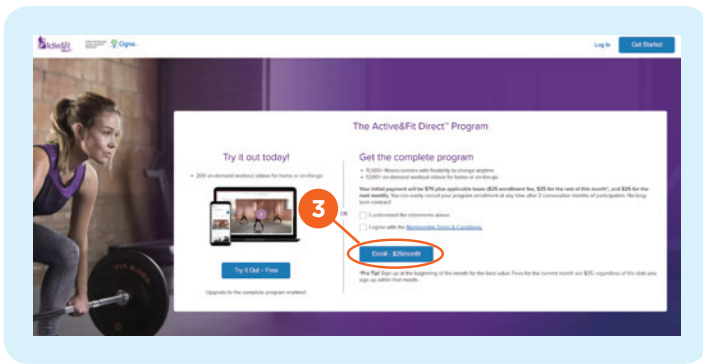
Active&Fit Direct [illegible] Cigna.

Log In

Get Started

The Active&Fit Direct™ Program

Try it out today!

• 200 on-demand workout videos for home or on-the-go

Try It Out – Free

Upgrade to the complete program anytime!

OR

Get the complete program

• 11,000+ fitness centers with flexibility to change anytime
• 5,500+ on-demand workout videos for home or on-the-go

Your initial payment will be $75 plus applicable taxes ($25 enrollment fee, $25 for the rest of this month*, and $25 for the next month). You can easily cancel your program enrollment at any time after 3 consecutive months of participation. No long-term contract!

I understand the statements above.

I agree with the Membership Terms & Conditions.

3

Enroll - $25/month

*Pro Tip! Sign up at the beginning of the month for the best value. Fees for the current month are $25, regardless of the date you sign up within that month.